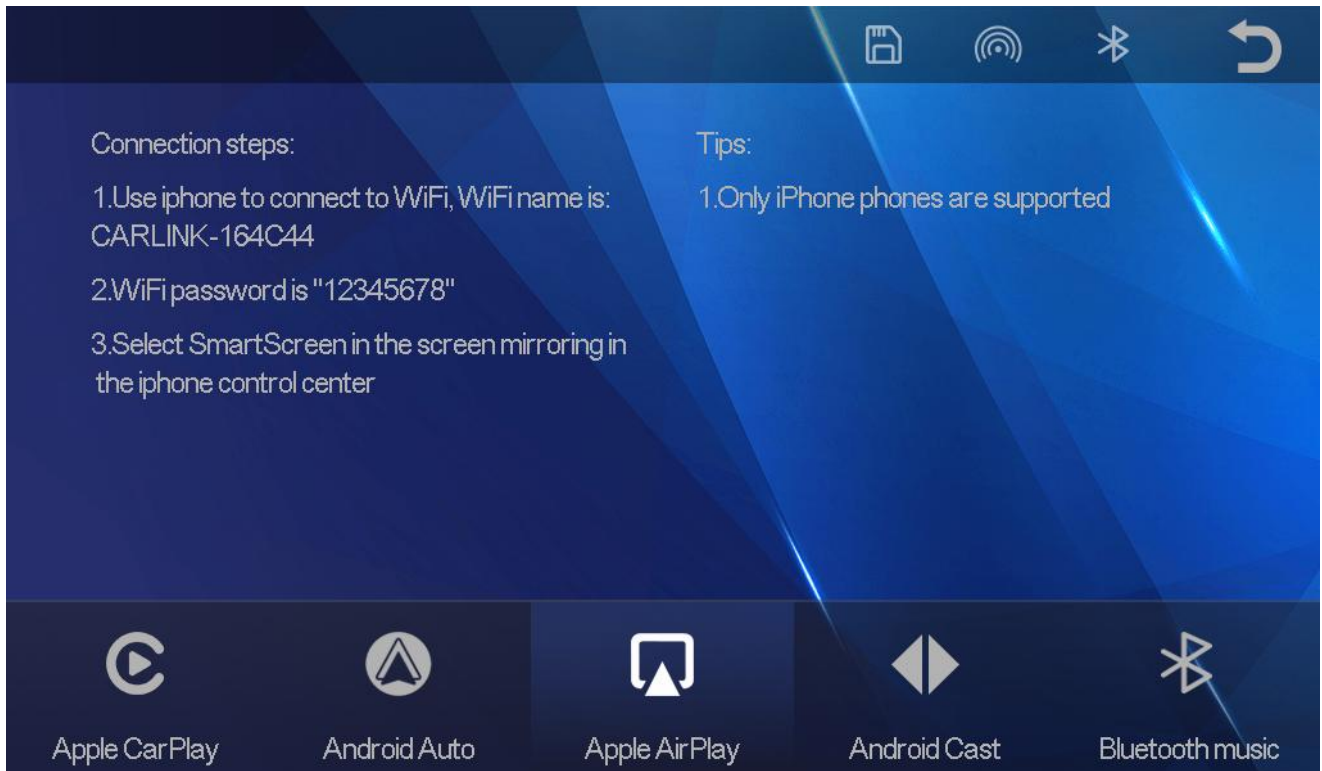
Connection steps:

1.Use iphone to connect to WiFi, WiFi name is: CARLINK-164C44

2.WiFi password is "12345678"

3.Select SmartScreen in the screen mirroring in the iphone control center

Tips:

1.Only iPhone phones are supported

Apple CarPlay
Android Auto
Apple AirPlay
Android Cast
Bluetooth music